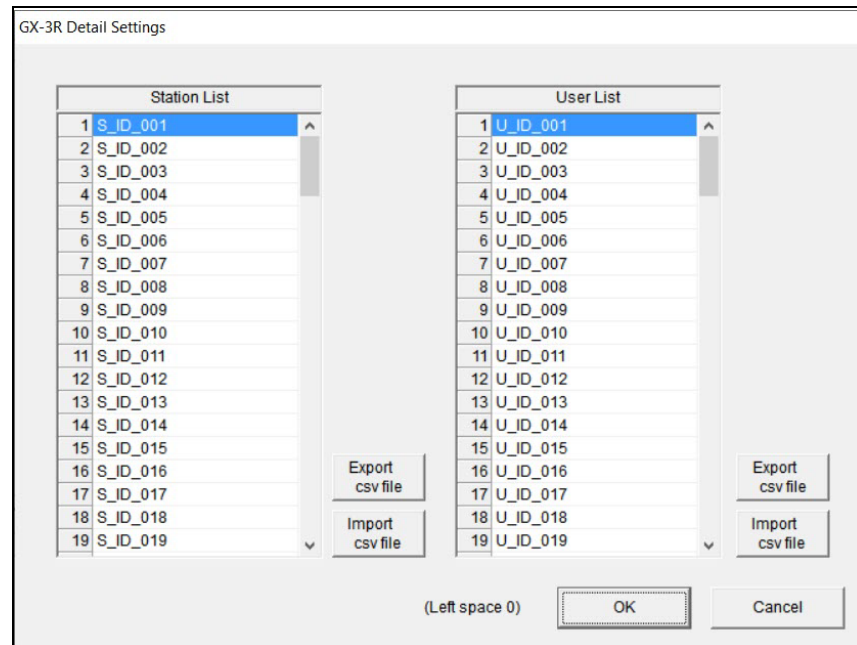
GX-3R Detail Settings

| | Station List |
|---|---|
| 1 | S_ID_001 |
| 2 | S_ID_002 |
| 3 | S_ID_003 |
| 4 | S_ID_004 |
| 5 | S_ID_005 |
| 6 | S_ID_006 |
| 7 | S_ID_007 |
| 8 | S_ID_008 |
| 9 | S_ID_009 |
| 10 | S_ID_010 |
| 11 | S_ID_011 |
| 12 | S_ID_012 |
| 13 | S_ID_013 |
| 14 | S_ID_014 |
| 15 | S_ID_015 |
| 16 | S_ID_016 |
| 17 | S_ID_017 |
| 18 | S_ID_018 |
| 19 | S_ID_019 |

Export csv file

Import csv file

| | User List |
|---|---|
| 1 | U_ID_001 |
| 2 | U_ID_002 |
| 3 | U_ID_003 |
| 4 | U_ID_004 |
| 5 | U_ID_005 |
| 6 | U_ID_006 |
| 7 | U_ID_007 |
| 8 | U_ID_008 |
| 9 | U_ID_009 |
| 10 | U_ID_010 |
| 11 | U_ID_011 |
| 12 | U_ID_012 |
| 13 | U_ID_013 |
| 14 | U_ID_014 |
| 15 | U_ID_015 |
| 16 | U_ID_016 |
| 17 | U_ID_017 |
| 18 | U_ID_018 |
| 19 | U_ID_019 |

Export csv file

Import csv file

(Left space 0)

OK

Cancel